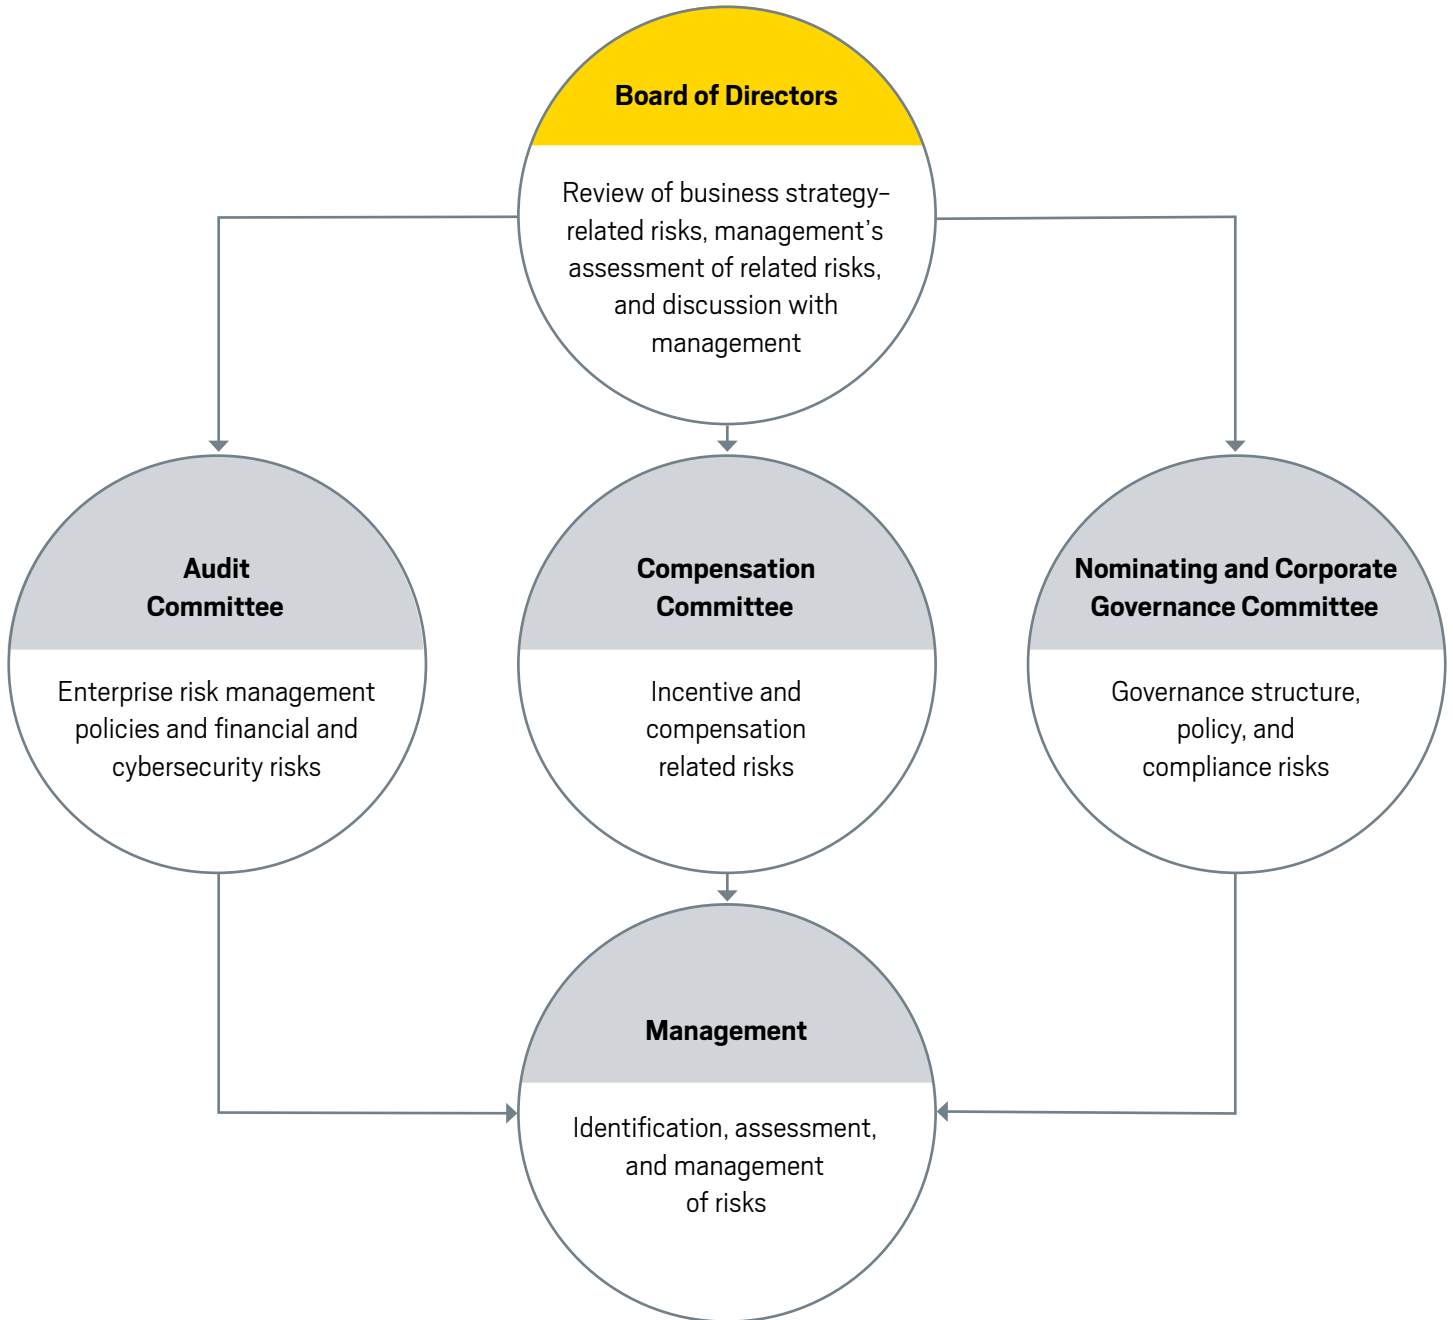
Board of Directors

Review of business strategy–related risks, management's assessment of related risks, and discussion with management

Audit Committee

Enterprise risk management policies and financial and cybersecurity risks

Compensation Committee

Incentive and compensation related risks

Nominating and Corporate Governance Committee

Governance structure, policy, and compliance risks

Management

Identification, assessment, and management of risks